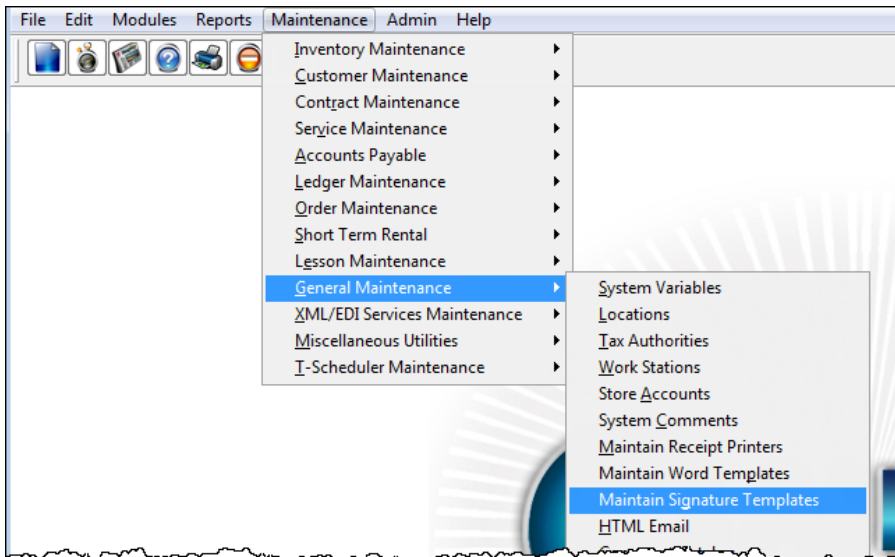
File Edit Modules Reports Maintenance Admin Help

Inventory Maintenance
Customer Maintenance
Contract Maintenance
Service Maintenance
Accounts Payable
Ledger Maintenance
Order Maintenance
Short Term Rental
Lesson Maintenance
General Maintenance
XML/EDI Services Maintenance
Miscellaneous Utilities
T-Scheduler Maintenance

System Variables
Locations
Tax Authorities
Work Stations
Store Accounts
System Comments
Maintain Receipt Printers
Maintain Word Templates
Maintain Signature Templates
HTML Email